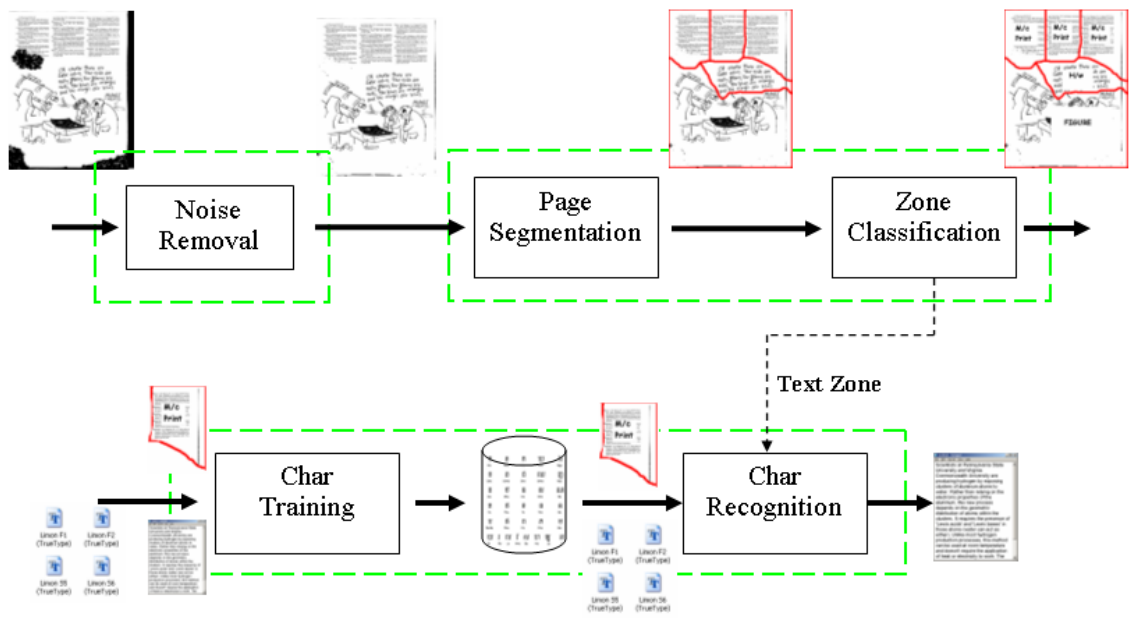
M/c Print

M/c Print

H/W

FIGURE

Noise Removal

Page Segmentation

Zone Classification

Text Zone

M/c Print

M/c Print

Char Training

Char Recognition

Linon F1 (TrueType)

Linon F2 (TrueType)

Linon 55 (TrueType)

Linon 56 (TrueType)

Linon F1 (TrueType)

Linon F2 (TrueType)

Linon 55 (TrueType)

Linon 56 (TrueType)